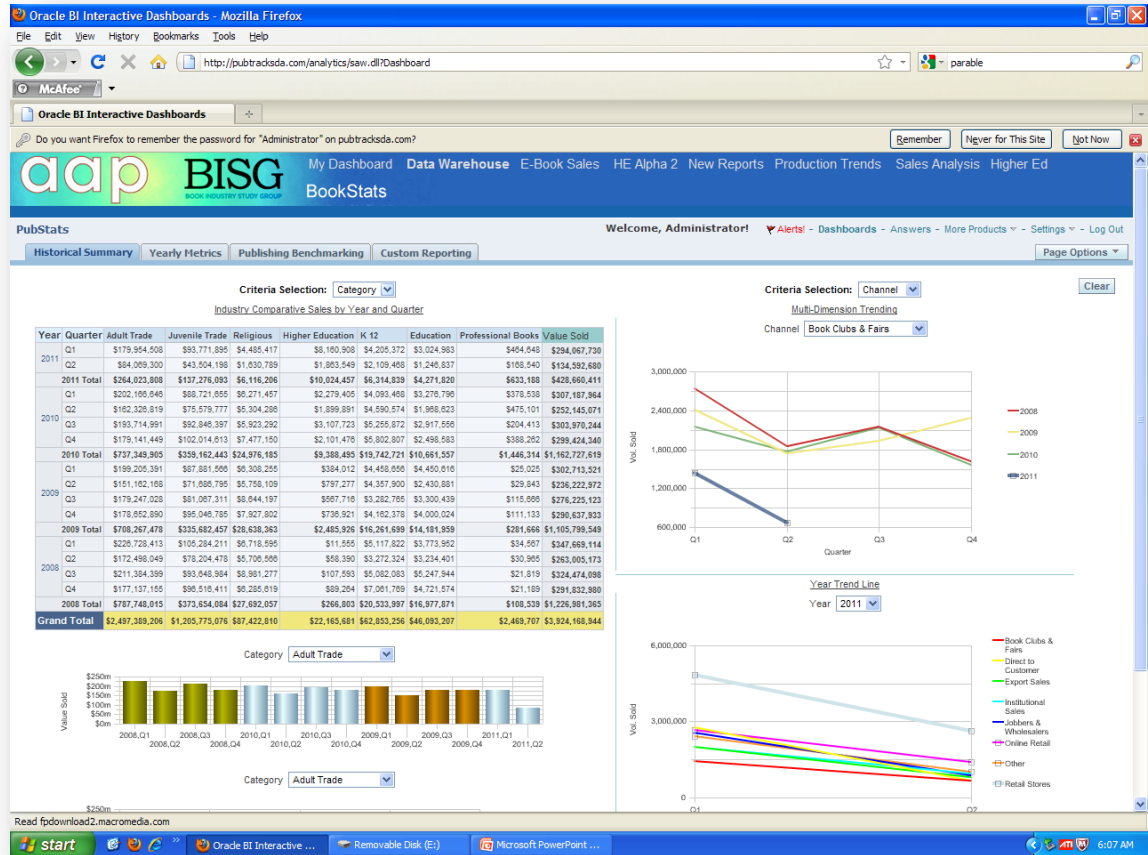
Oracle BI Interactive Dashboards - Mozilla Firefox

File Edit View History Bookmarks Tools Help

http://pubtracksda.com/analytics/saw.dll?Dashboard

parable

McAfee

Oracle BI Interactive Dashboards

Do you want Firefox to remember the password for "Administrator" on pubtracksda.com?

Remember | Never for This Site | Not Now

aap BISG BOOK INDUSTRY STUDY GROUP

My Dashboard Data Warehouse E-Book Sales HE Alpha 2 New Reports Production Trends Sales Analysis Higher Ed

BookStats

PubStats

Welcome, Administrator! Alerts! - Dashboards - Answers - More Products - Settings - Log Out

Historical Summary | Yearly Metrics | Publishing Benchmarking | Custom Reporting

Page Options

Criteria Selection: Category

Industry Comparative Sales by Year and Quarter

| Year | Quarter | Adult Trade | Juvenile Trade | Religious | Higher Education | K 12 | Education | Professional Books | Value Sold |
|---|---|---|---|---|---|---|---|---|---|
| 2011 | Q1 | $179,954,508 | $93,771,895 | $4,485,417 | $8,160,908 | $4,205,372 | $3,024,983 | $464,648 | $294,067,730 |
| | Q2 | $84,069,300 | $43,504,198 | $1,630,789 | $1,863,549 | $2,109,468 | $1,246,837 | $168,540 | $134,592,680 |
| | 2011 Total | $264,023,808 | $137,276,093 | $6,116,206 | $10,024,457 | $6,314,839 | $4,271,820 | $633,188 | $428,660,411 |
| 2010 | Q1 | $202,166,646 | $88,721,655 | $6,271,457 | $2,279,405 | $4,093,468 | $3,276,796 | $378,538 | $307,187,964 |
| | Q2 | $162,326,819 | $75,579,777 | $5,304,286 | $1,899,891 | $4,590,574 | $1,968,623 | $475,101 | $252,145,071 |
| | Q3 | $193,714,991 | $92,846,397 | $5,923,292 | $3,107,723 | $5,255,872 | $2,917,556 | $204,413 | $303,970,244 |
| | Q4 | $179,141,449 | $102,014,613 | $7,477,150 | $2,101,476 | $5,802,807 | $2,498,583 | $388,262 | $299,424,340 |
| | 2010 Total | $737,349,905 | $359,162,443 | $24,976,185 | $9,388,495 | $19,742,721 | $10,661,557 | $1,446,314 | $1,162,727,619 |
| 2009 | Q1 | $199,205,391 | $87,881,566 | $6,308,255 | $384,012 | $4,458,656 | $4,450,616 | $25,025 | $302,713,521 |
| | Q2 | $151,162,168 | $71,686,795 | $5,758,109 | $797,277 | $4,357,900 | $2,430,881 | $29,843 | $236,222,972 |
| | Q3 | $179,247,028 | $81,067,311 | $8,644,197 | $567,716 | $3,282,765 | $3,300,439 | $115,666 | $276,225,123 |
| | Q4 | $178,652,890 | $95,046,785 | $7,927,802 | $736,921 | $4,162,378 | $4,000,024 | $111,133 | $290,637,933 |
| | 2009 Total | $708,267,478 | $335,682,457 | $28,638,363 | $2,485,926 | $16,261,699 | $14,181,959 | $281,666 | $1,105,799,549 |
| 2008 | Q1 | $226,728,413 | $105,284,211 | $6,718,595 | $11,555 | $5,117,822 | $3,773,952 | $34,567 | $347,669,114 |
| | Q2 | $172,498,049 | $78,204,478 | $5,706,566 | $58,390 | $3,272,324 | $3,234,401 | $30,965 | $263,005,173 |
| | Q3 | $211,384,399 | $93,648,984 | $8,981,277 | $107,593 | $5,082,083 | $5,247,944 | $21,819 | $324,474,098 |
| | Q4 | $177,137,155 | $96,516,411 | $6,285,619 | $89,264 | $7,061,769 | $4,721,574 | $21,189 | $291,832,980 |
| | 2008 Total | $787,748,015 | $373,654,084 | $27,692,057 | $266,803 | $20,533,997 | $16,977,871 | $108,539 | $1,226,981,365 |
| Grand Total | | $2,497,389,206 | $1,205,775,076 | $87,422,810 | $22,165,681 | $62,853,256 | $46,093,207 | $2,469,707 | $3,924,168,944 |

Category Adult Trade

$250m $200m $150m $100m $50m $0m

Value Sold

2008,Q1 2008,Q2 2008,Q3 2008,Q4 2010,Q1 2010,Q2 2010,Q3 2010,Q4 2009,Q1 2009,Q2 2009,Q3 2009,Q4 2011,Q1 2011,Q2

Category Adult Trade

$250m

Criteria Selection: Channel

Clear

Multi-Dimension Trending

Channel Book Clubs & Fairs

3,000,000 2,400,000 1,800,000 1,200,000 600,000

Vol. Sold

Q1 Q2 Q3 Q4

Quarter

2008 2009 2010 2011

Year Trend Line

Year 2011

6,000,000 3,000,000 0

Vol. Sold

Q1 Q2

Book Clubs & Fairs
Direct to Customer
Export Sales
Institutional Sales
Jobbers & Wholesalers
Online Retail
Other
Retail Stores

Read fpdownload2.macromedia.com

start | Oracle BI Interactive ... | Removable Disk (E:) | Microsoft PowerPoint ... | 6:07 AM